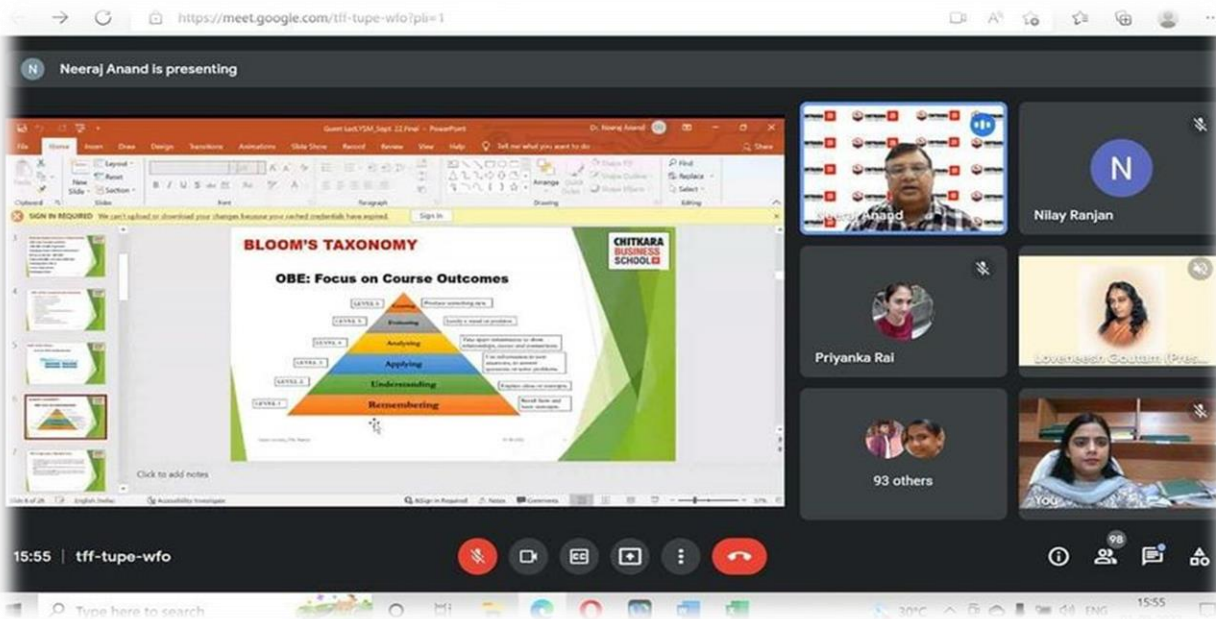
https://meet.google.com/tff-tupe-wfo?pli=1

N Neeraj Anand is presenting

Guest Lect_YSM_Sept 22 Final - PowerPoint
Dr. Neeraj Anand

File Home Insert Draw Design Transitions Animations Slide Show Record Review View Help Tell me what you want to do Share

Layout Reset Section New Slide Find Replace Select Arrange Quick Styles

SIGN IN REQUIRED We can't upload or download your changes because your cached credentials have expired. Sign In

BLOOM'S TAXONOMY

CHITKARA BUSINESS SCHOOL

OBE: Focus on Course Outcomes

LEVEL 6 Creating Produce something new.
LEVEL 5 Evaluating Justify a stand or problem.
LEVEL 4 Analysing
LEVEL 3 Applying
LEVEL 2 Understanding Explain ideas or concepts.
LEVEL 1 Remembering Recall facts and basic concepts.

Click to add notes

Slide 6 of 28 English (India) Accessibility: Investigate Sign-in Required Notes Comments

Neeraj Anand

Nilay Ranjan

Priyanka Rai

Loveneesh Goutam (Pres...

93 others

You

15:55 | tff-tupe-wfo

98

Type here to search

30°C ENG 15:55